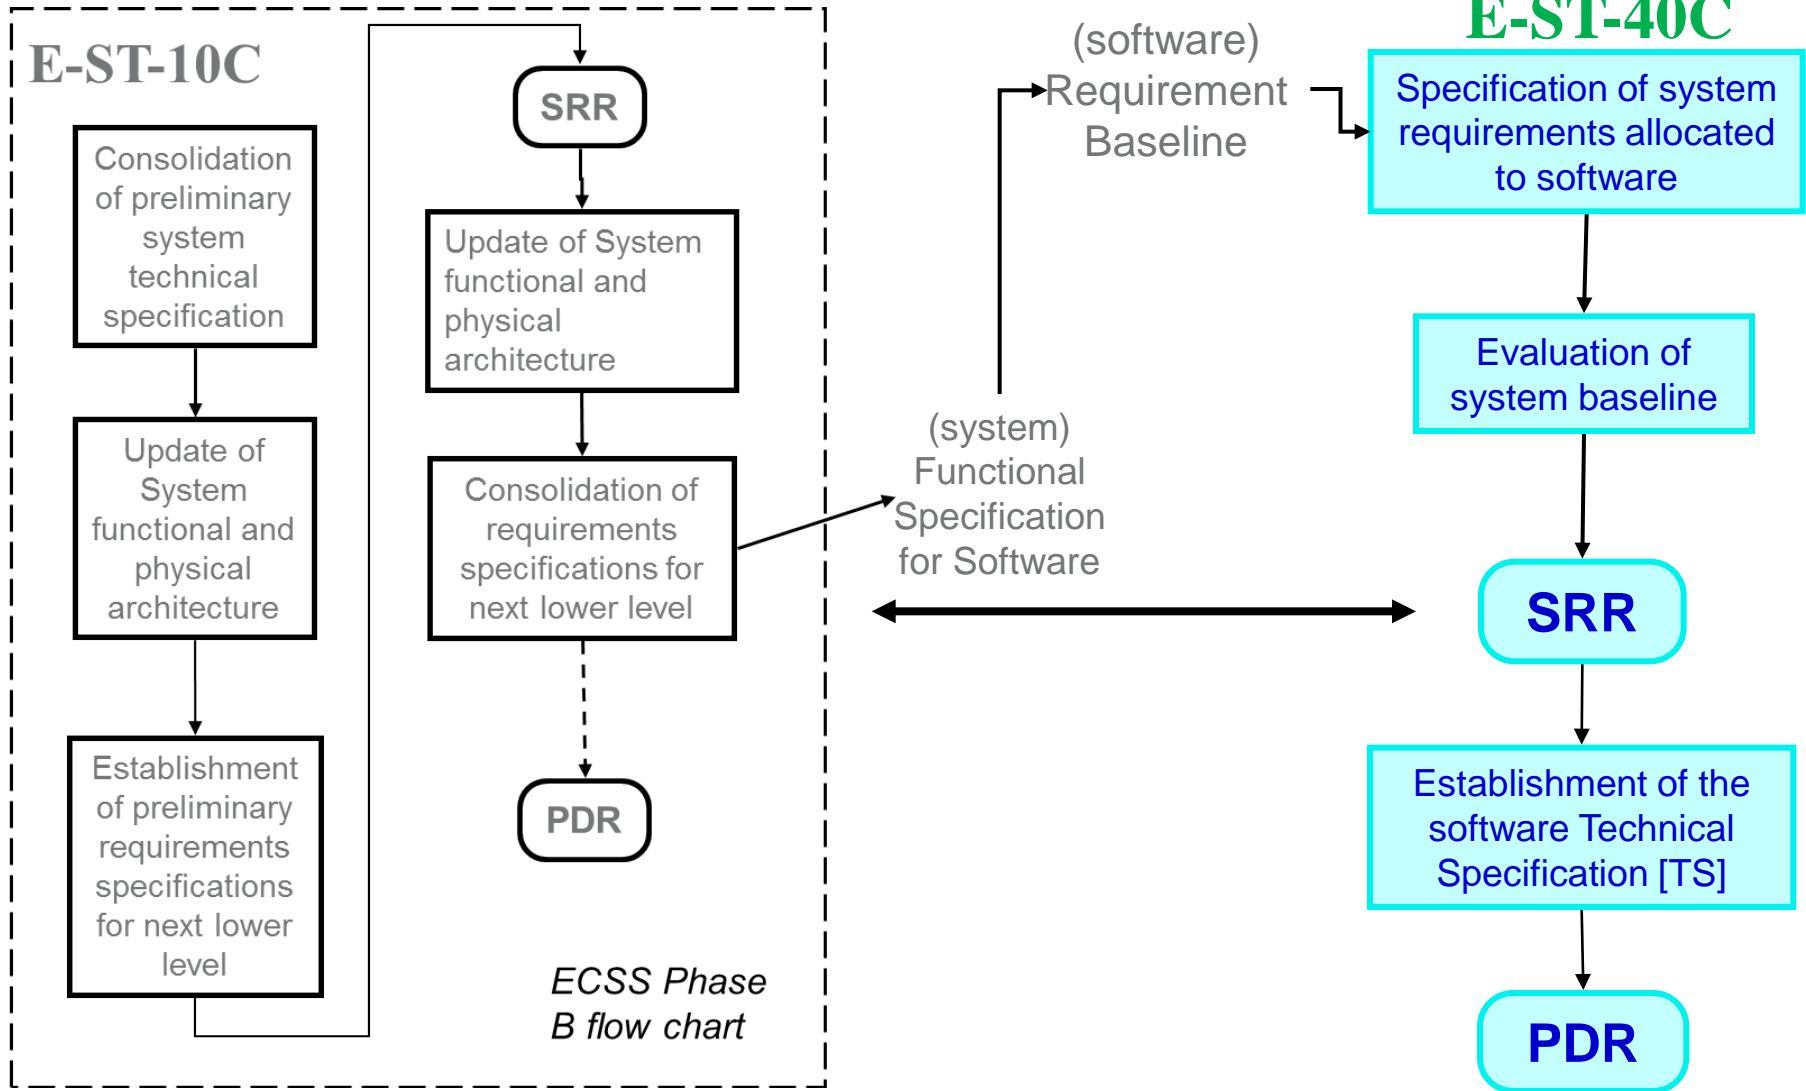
E-ST-10C

Consolidation of preliminary system technical specification

Update of System functional and physical architecture

Establishment of preliminary requirements specifications for next lower level

SRR

Update of System functional and physical architecture

Consolidation of requirements specifications for next lower level

PDR

ECSS Phase B flow chart

(software) Requirement Baseline

(system) Functional Specification for Software

E-ST-40C

Specification of system requirements allocated to software

Evaluation of system baseline

SRR

Establishment of the software Technical Specification [TS]

PDR